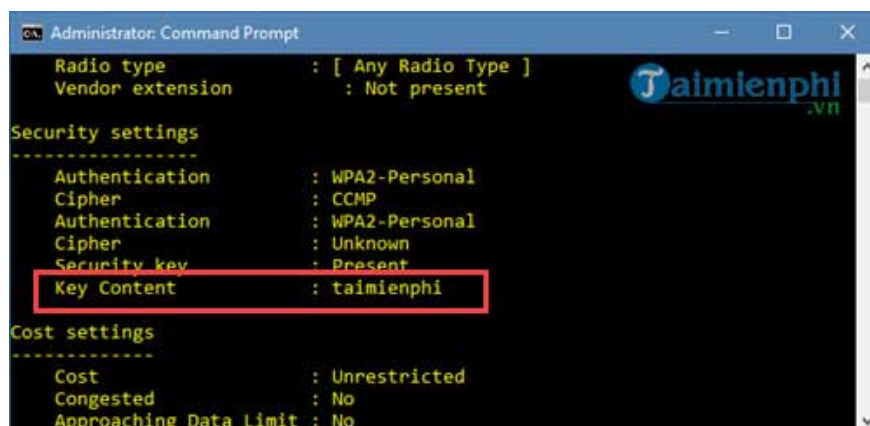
Administrator: Command Prompt

Radio type : [ Any Radio Type ]
Vendor extension : Not present

Taimienphi.vn

Security settings
-----------------
Authentication : WPA2-Personal
Cipher : CCMP
Authentication : WPA2-Personal
Cipher : Unknown
Security key : Present
Key Content : taimienphi

Cost settings
-------------
Cost : Unrestricted
Congested : No
Approaching Data Limit : No